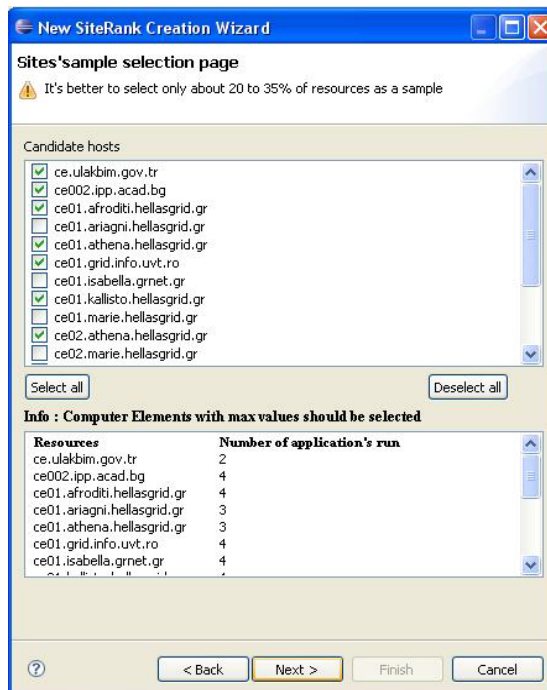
New SiteRank Creation Wizard

Sites'sample selection page

It's better to select only about 20 to 35% of resources as a sample

Candidate hosts

ce.ulakbim.gov.tr
ce002.ipp.acad.bg
ce01.afroditi.hellasgrid.gr
ce01.ariagni.hellasgrid.gr
ce01.athena.hellasgrid.gr
ce01.grid.info.uvt.ro
ce01.isabella.grnet.gr
ce01.kallisto.hellasgrid.gr
ce01.marie.hellasgrid.gr
ce02.athena.hellasgrid.gr
ce02.marie.hellasgrid.gr

Select all

Deselect all

Info : Computer Elements with max values should be selected

| Resources | Number of application's run |
|---|---|
| ce.ulakbim.gov.tr | 2 |
| ce002.ipp.acad.bg | 4 |
| ce01.afroditi.hellasgrid.gr | 4 |
| ce01.ariagni.hellasgrid.gr | 3 |
| ce01.athena.hellasgrid.gr | 3 |
| ce01.grid.info.uvt.ro | 4 |
| ce01.isabella.grnet.gr | 4 |
| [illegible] | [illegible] |

< Back

Next >

Finish

Cancel